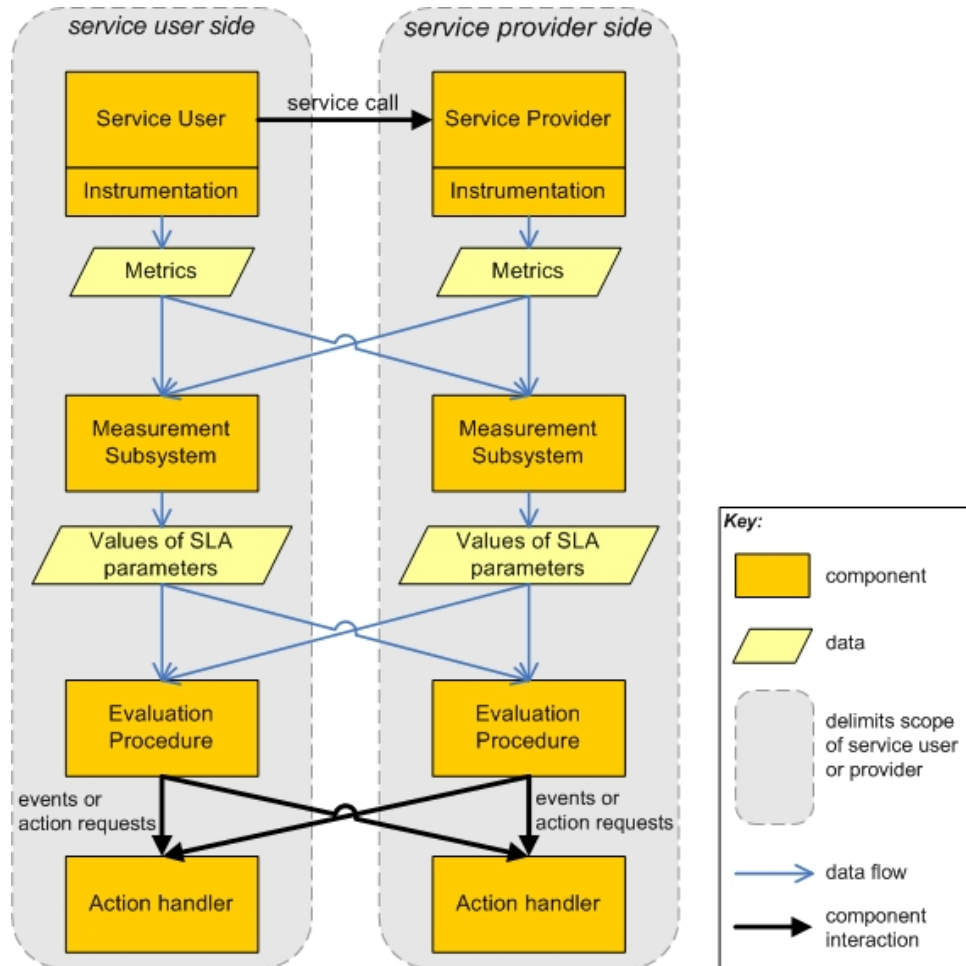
service user side

service provider side

Service User

service call

Service Provider

Instrumentation

Instrumentation

Metrics

Metrics

Measurement Subsystem

Measurement Subsystem

Values of SLA parameters

Values of SLA parameters

Evaluation Procedure

Evaluation Procedure

events or action requests

events or action requests

Action handler

Action handler

Key:

component

data

delimits scope of service user or provider

data flow

component interaction